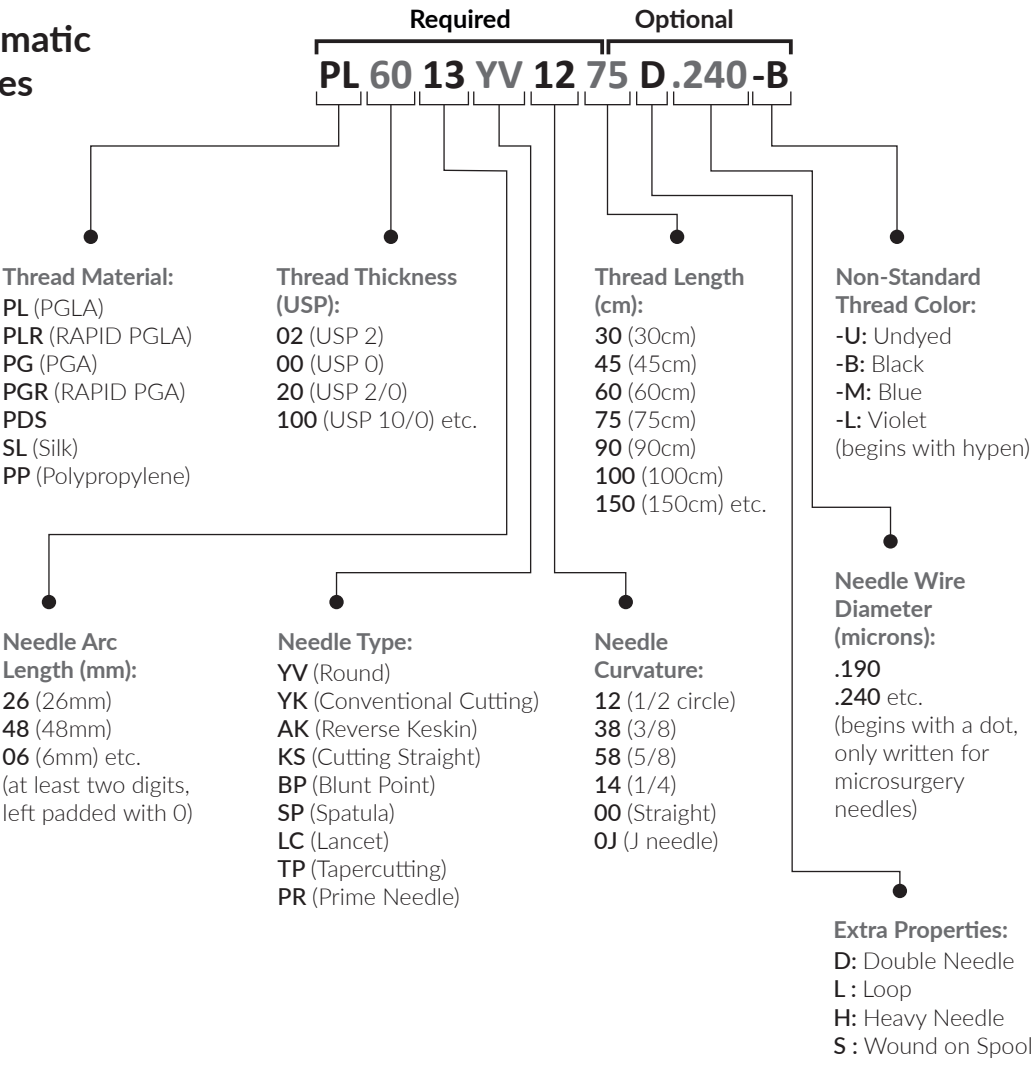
matic
es

Required Optional

PL 60 13 YV 12 75 D .240 -B

Thread Material:
PL (PGLA)
PLR (RAPID PGLA)
PG (PGA)
PGR (RAPID PGA)
PDS
SL (Silk)
PP (Polypropylene)

Thread Thickness (USP):
02 (USP 2)
00 (USP 0)
20 (USP 2/0)
100 (USP 10/0) etc.

Thread Length (cm):
30 (30cm)
45 (45cm)
60 (60cm)
75 (75cm)
90 (90cm)
100 (100cm)
150 (150cm) etc.

Non-Standard Thread Color:
-U: Undyed
-B: Black
-M: Blue
-L: Violet
(begins with hypen)

Needle Wire Diameter (microns):
.190
.240 etc.
(begins with a dot, only written for microsurgery needles)

Needle Arc Length (mm):
26 (26mm)
48 (48mm)
06 (6mm) etc.
(at least two digits, left padded with 0)

Needle Type:
YV (Round)
YK (Conventional Cutting)
AK (Reverse Keskin)
KS (Cutting Straight)
BP (Blunt Point)
SP (Spatula)
LC (Lancet)
TP (Tapercutting)
PR (Prime Needle)

Needle Curvature:
12 (1/2 circle)
38 (3/8)
58 (5/8)
14 (1/4)
00 (Straight)
0J (J needle)

Extra Properties:
D: Double Needle
L : Loop
H: Heavy Needle
S : Wound on Spool